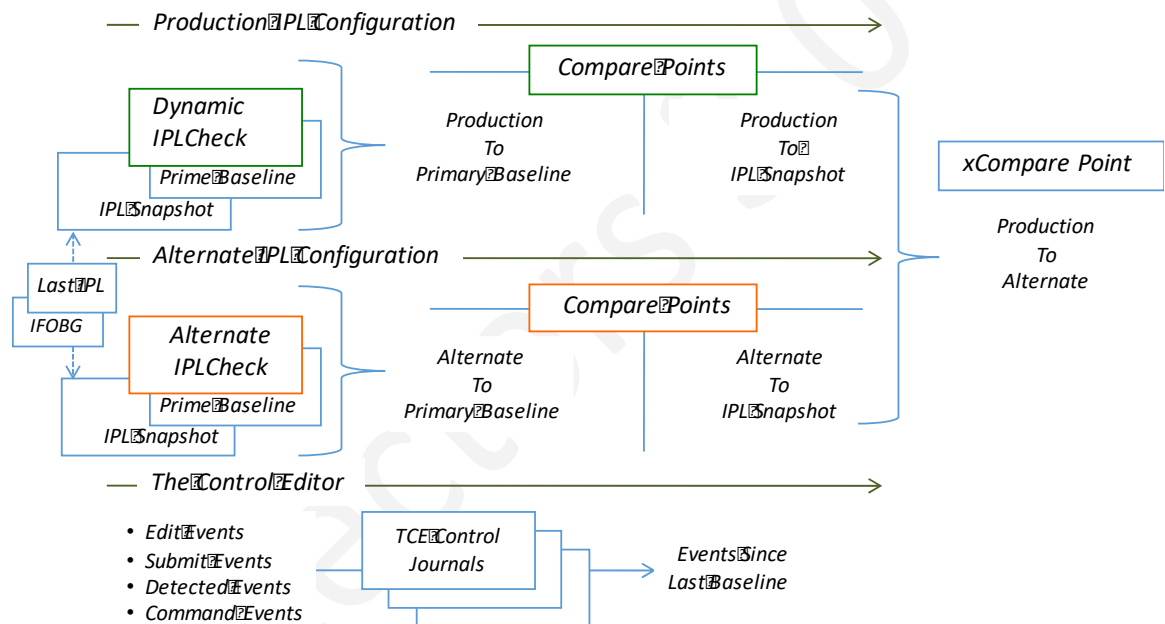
Production IPL Configuration

Dynamic IPLCheck

Prime Baseline

IPL Snapshot

Compare Points

Production To Primary Baseline

Production To IPL Snapshot

xCompare Point

Production To Alternate

Alternate IPL Configuration

Last IPL

IFOBG

Alternate IPLCheck

Prime Baseline

IPL Snapshot

Compare Points

Alternate To Primary Baseline

Alternate To IPL Snapshot

The Control Editor

• Edit Events
• Submit Events
• Detected Events
• Command Events

TCE Control Journals

Events Since Last Baseline